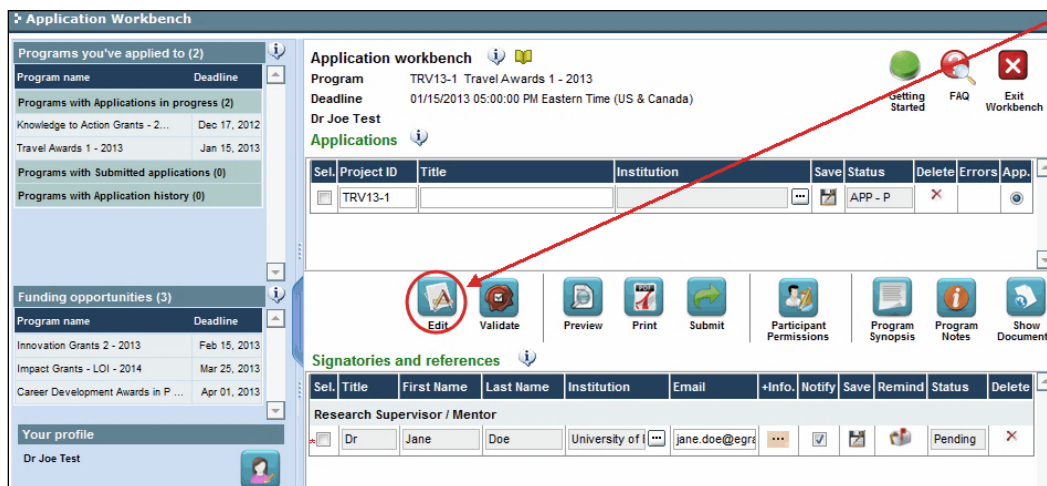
Application Workbench

Programs you've applied to (2)

| Program name | Deadline |
|---|---|
| Programs with Applications in progress (2) | |
| Knowledge to Action Grants - 2... | Dec 17, 2012 |
| Travel Awards 1 - 2013 | Jan 15, 2013 |
| Programs with Submitted applications (0) | |
| Programs with Application history (0) | |

Funding opportunities (3)

| Program name | Deadline |
|---|---|
| Innovation Grants 2 - 2013 | Feb 15, 2013 |
| Impact Grants - LOI - 2014 | Mar 25, 2013 |
| Career Development Awards in P ... | Apr 01, 2013 |

Your profile

Dr Joe Test

Application workbench

Program TRV13-1 Travel Awards 1 - 2013

Deadline 01/15/2013 05:00:00 PM Eastern Time (US & Canada)

Dr Joe Test

Getting Started

FAQ

Exit Workbench

Applications

| Sel. | Project ID | Title | Institution | Save | Status | Delete | Errors | App. |
|---|---|---|---|---|---|---|---|---|
| | TRV13-1 | | ... | | APP - P | ✕ | | |

Edit Validate Preview Print Submit Participant Permissions Program Synopsis Program Notes Show Document

Signatories and references

| Sel. | Title | First Name | Last Name | Institution | Email | +Info. | Notify | Save | Remind | Status | Delete |
|---|---|---|---|---|---|---|---|---|---|---|---|
| Research Supervisor / Mentor | | | | | | | | | | | |
| | Dr | Jane | Doe | University of I ... | jane.doe@egra | ... | ✓ | | | Pending | ✕ |